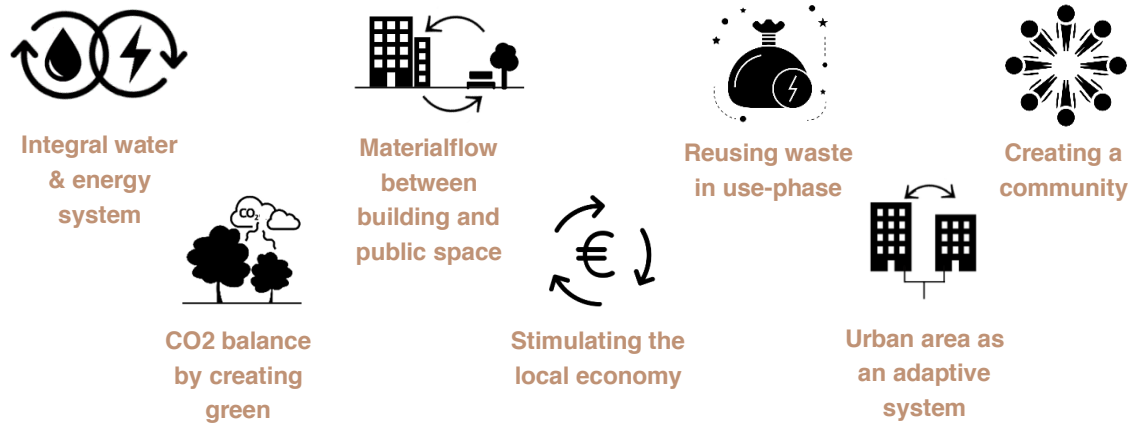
Integral water & energy system

Materialflow between building and public space

Reusing waste in use-phase

Creating a community

$CO_2$

€

CO2 balance by creating green

Stimulating the local economy

Urban area as an adaptive system